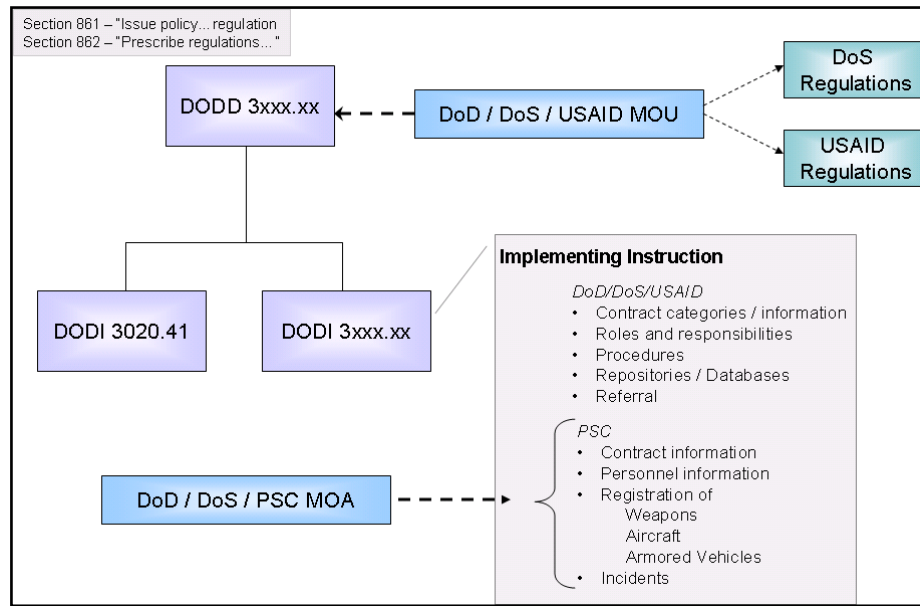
Section 861 – "Issue policy…regulation
Section 862 – "Prescribe regulations…"

DODD 3xxx.xx

DoD / DoS / USAID MOU

DoS Regulations

USAID Regulations

DODI 3020.41

DODI 3xxx.xx

Implementing Instruction

DoD/DoS/USAID
• Contract categories / information
• Roles and responsibilities
• Procedures
• Repositories / Databases
• Referral

PSC
• Contract information
• Personnel information
• Registration of
Weapons
Aircraft
Armored Vehicles
• Incidents

DoD / DoS / PSC MOA